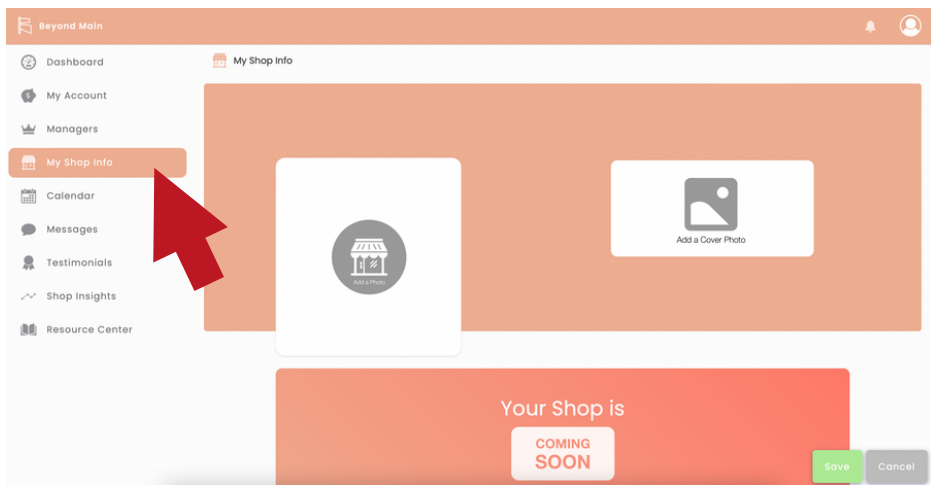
Beyond Main

Dashboard
My Account
Managers
My Shop Info
Calendar
Messages
Testimonials
Shop Insights
Resource Center

My Shop Info

Add a Photo

Add a Cover Photo

Your Shop is
COMING
SOON

Save
Cancel